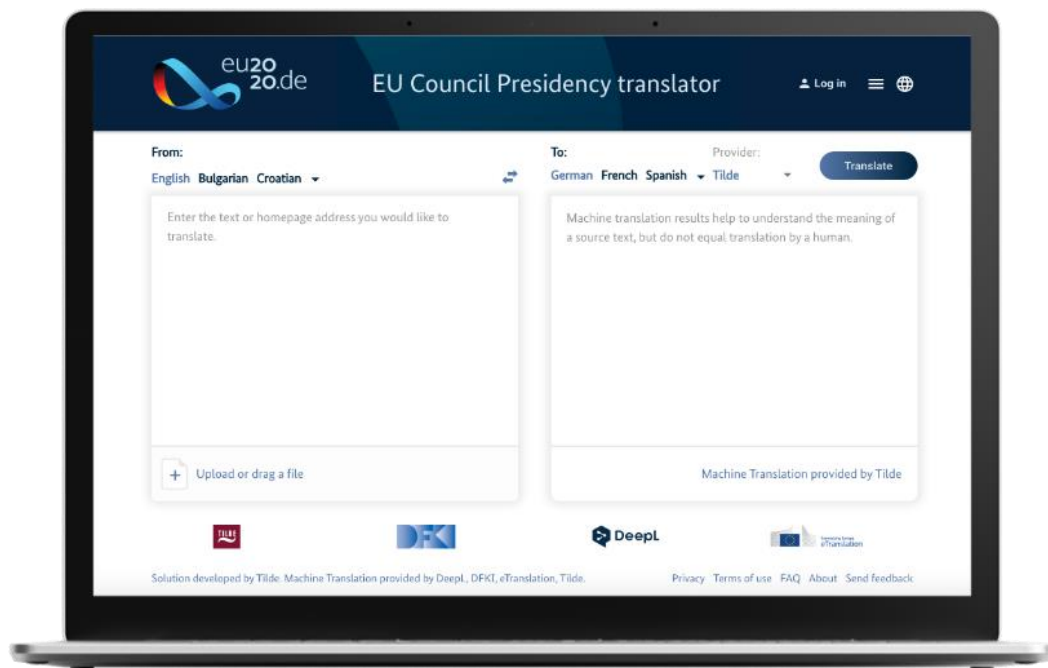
eu2020.de

EU Council Presidency translator

Log in

From:
English Bulgarian Croatian

To:
German French Spanish

Provider:
Tilde

Translate

Enter the text or homepage address you would like to translate.

Machine translation results help to understand the meaning of a source text, but do not equal translation by a human.

+ Upload or drag a file

Machine Translation provided by Tilde

TILDE

DFKI

DeepL

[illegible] eTranslation

Solution developed by Tilde. Machine Translation provided by DeepL, DFKI, eTranslation, Tilde.

Privacy Terms of use FAQ About Send feedback